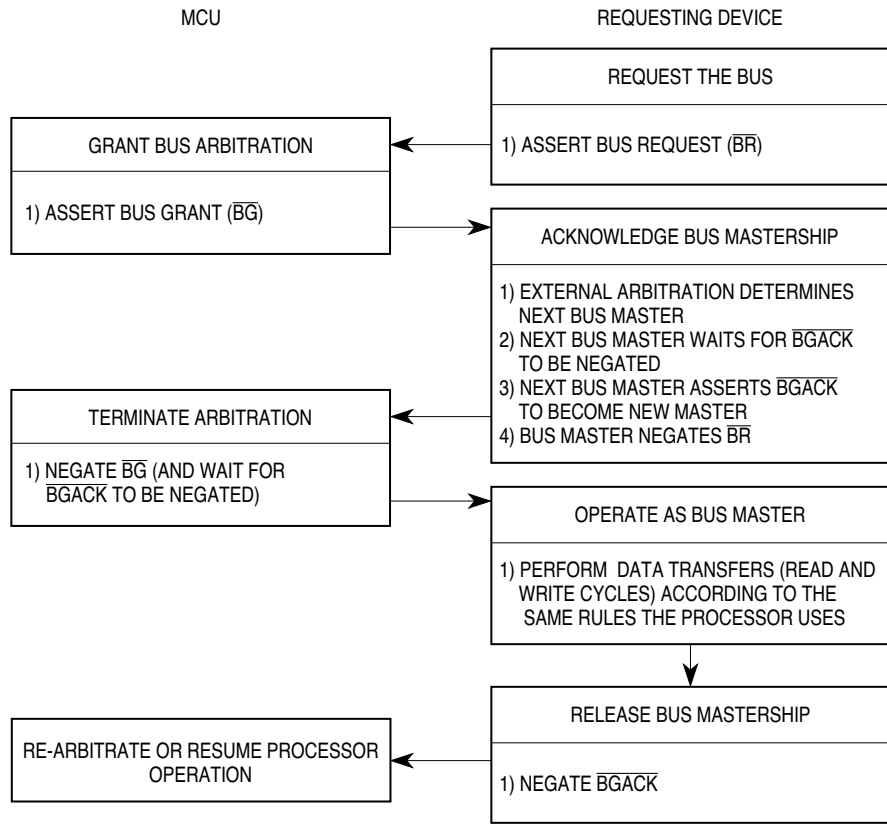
MCU

REQUESTING DEVICE

REQUEST THE BUS

1) ASSERT BUS REQUEST ($\overline{BR}$)

GRANT BUS ARBITRATION

1) ASSERT BUS GRANT ($\overline{BG}$)

ACKNOWLEDGE BUS MASTERSHIP

1) EXTERNAL ARBITRATION DETERMINES NEXT BUS MASTER
2) NEXT BUS MASTER WAITS FOR $\overline{BGACK}$ TO BE NEGATED
3) NEXT BUS MASTER ASSERTS $\overline{BGACK}$ TO BECOME NEW MASTER
4) BUS MASTER NEGATES $\overline{BR}$

TERMINATE ARBITRATION

1) NEGATE $\overline{BG}$ (AND WAIT FOR $\overline{BGACK}$ TO BE NEGATED)

OPERATE AS BUS MASTER

1) PERFORM DATA TRANSFERS (READ AND WRITE CYCLES) ACCORDING TO THE SAME RULES THE PROCESSOR USES

RELEASE BUS MASTERSHIP

1) NEGATE $\overline{BGACK}$

RE-ARBITRATE OR RESUME PROCESSOR OPERATION